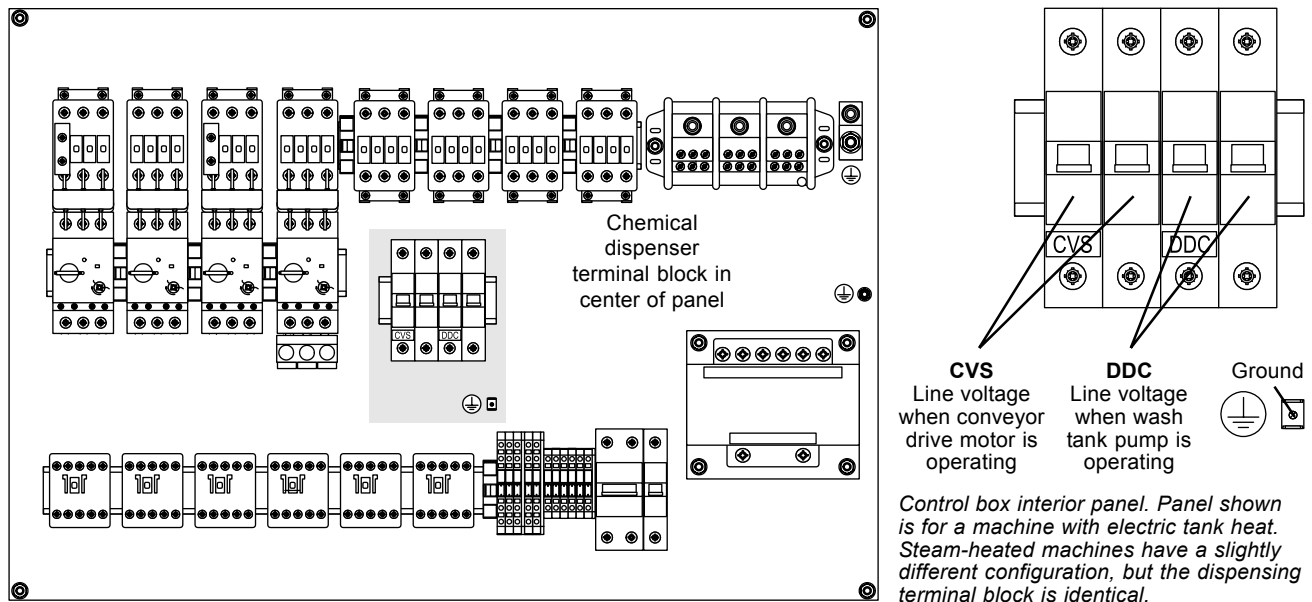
Chemical dispenser terminal block in center of panel

CVS

DDC

CVS

DDC

**CVS**
Line voltage when conveyor drive motor is operating

**DDC**
Line voltage when wash tank pump is operating

Ground

*Control box interior panel. Panel shown is for a machine with electric tank heat. Steam-heated machines have a slightly different configuration, but the dispensing terminal block is identical.*